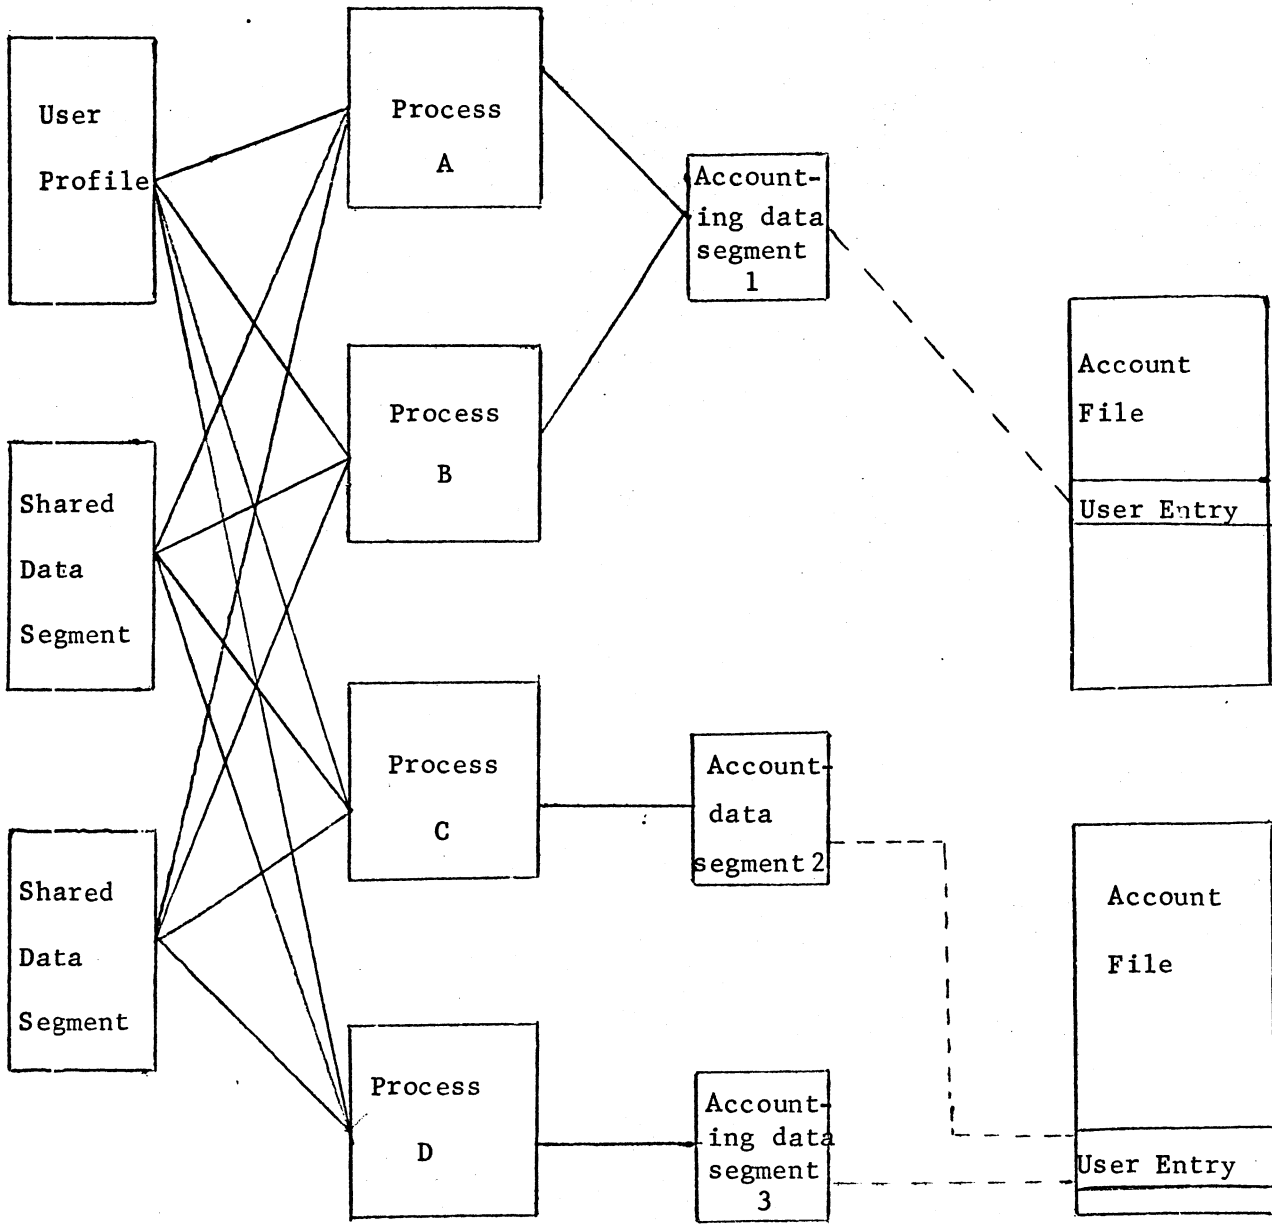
User Profile

Process A

Accounting data segment 1

Account File

User Entry

Shared Data Segment

Process B

Process C

Account data segment 2

Shared Data Segment

Account File

Process D

Accounting data segment 3

User Entry